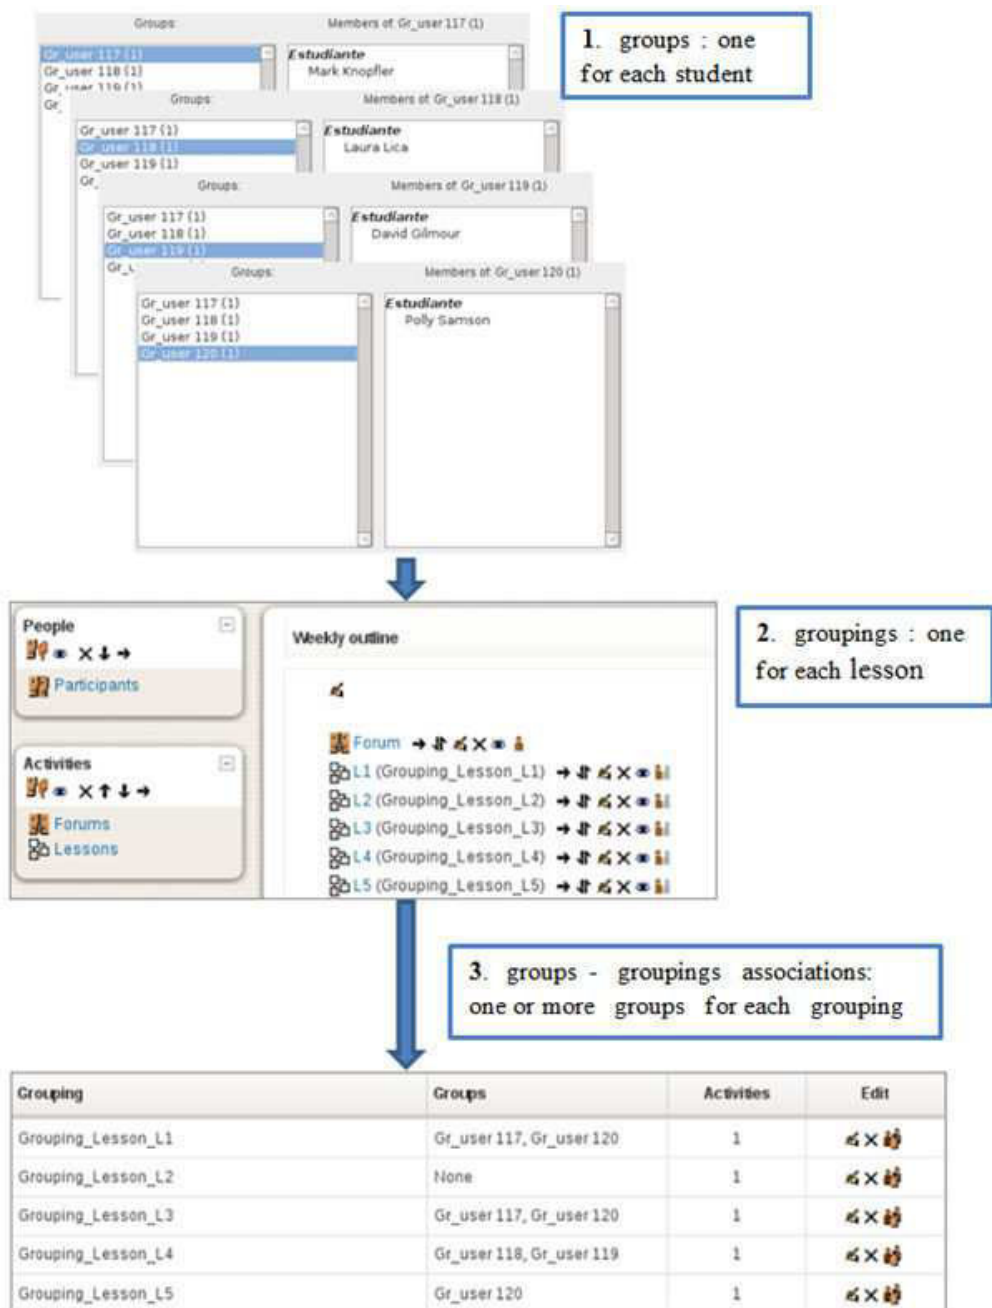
Groups:

Members of: Gr_user 117 (1)

Gr_user 117 (1)
Gr_user 118 (1)
Gr_user 119 (1)
Gr

Estudiante
Mark Knopfler

1. groups : one for each student

Groups:

Members of: Gr_user 118 (1)

Gr_user 117 (1)
Gr_user 118 (1)
Gr_user 119 (1)
Gr

Estudiante
Laura Lica

Groups:

Members of: Gr_user 119 (1)

Gr_user 117 (1)
Gr_user 118 (1)
Gr_user 119 (1)
Gr

Estudiante
David Gilmour

Groups:

Members of: Gr_user 120 (1)

Gr_user 117 (1)
Gr_user 118 (1)
Gr_user 119 (1)
Gr_user 120 (1)

Estudiante
Polly Samson

People

Participants

Activities

Forums
Lessons

Weekly outline

Forum
L1 (Grouping_Lesson_L1)
L2 (Grouping_Lesson_L2)
L3 (Grouping_Lesson_L3)
L4 (Grouping_Lesson_L4)
L5 (Grouping_Lesson_L5)

2. groupings : one for each lesson

3. groups - groupings associations: one or more groups for each grouping

| Grouping | Groups | Activities | Edit |
|---|---|---|---|
| Grouping_Lesson_L1 | Gr_user 117, Gr_user 120 | 1 | |
| Grouping_Lesson_L2 | None | 1 | |
| Grouping_Lesson_L3 | Gr_user 117, Gr_user 120 | 1 | |
| Grouping_Lesson_L4 | Gr_user 118, Gr_user 119 | 1 | |
| Grouping_Lesson_L5 | Gr_user 120 | 1 | |